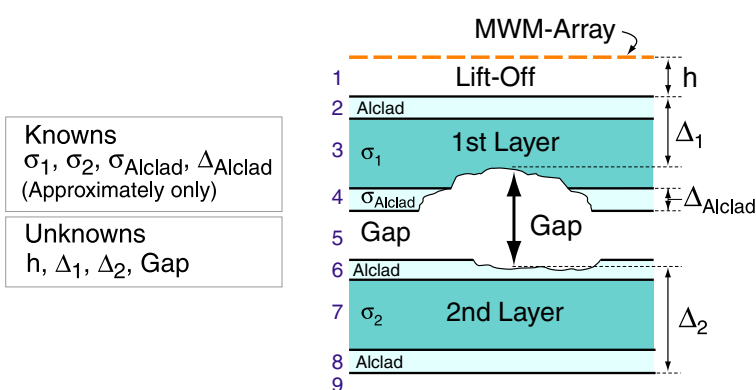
Knowns
$\sigma_1$, $\sigma_2$, $\sigma_{Alclad}$, $\Delta_{Alclad}$
(Approximately only)

Unknowns
h, $\Delta_1$, $\Delta_2$, Gap

MWM-Array

1 Lift-Off
h
2 Alclad
3 $\sigma_1$ 1st Layer
$\Delta_1$
4 $\sigma_{Alclad}$
$\Delta_{Alclad}$
5 Gap
Gap
6 Alclad
7 $\sigma_2$ 2nd Layer
$\Delta_2$
8 Alclad
9